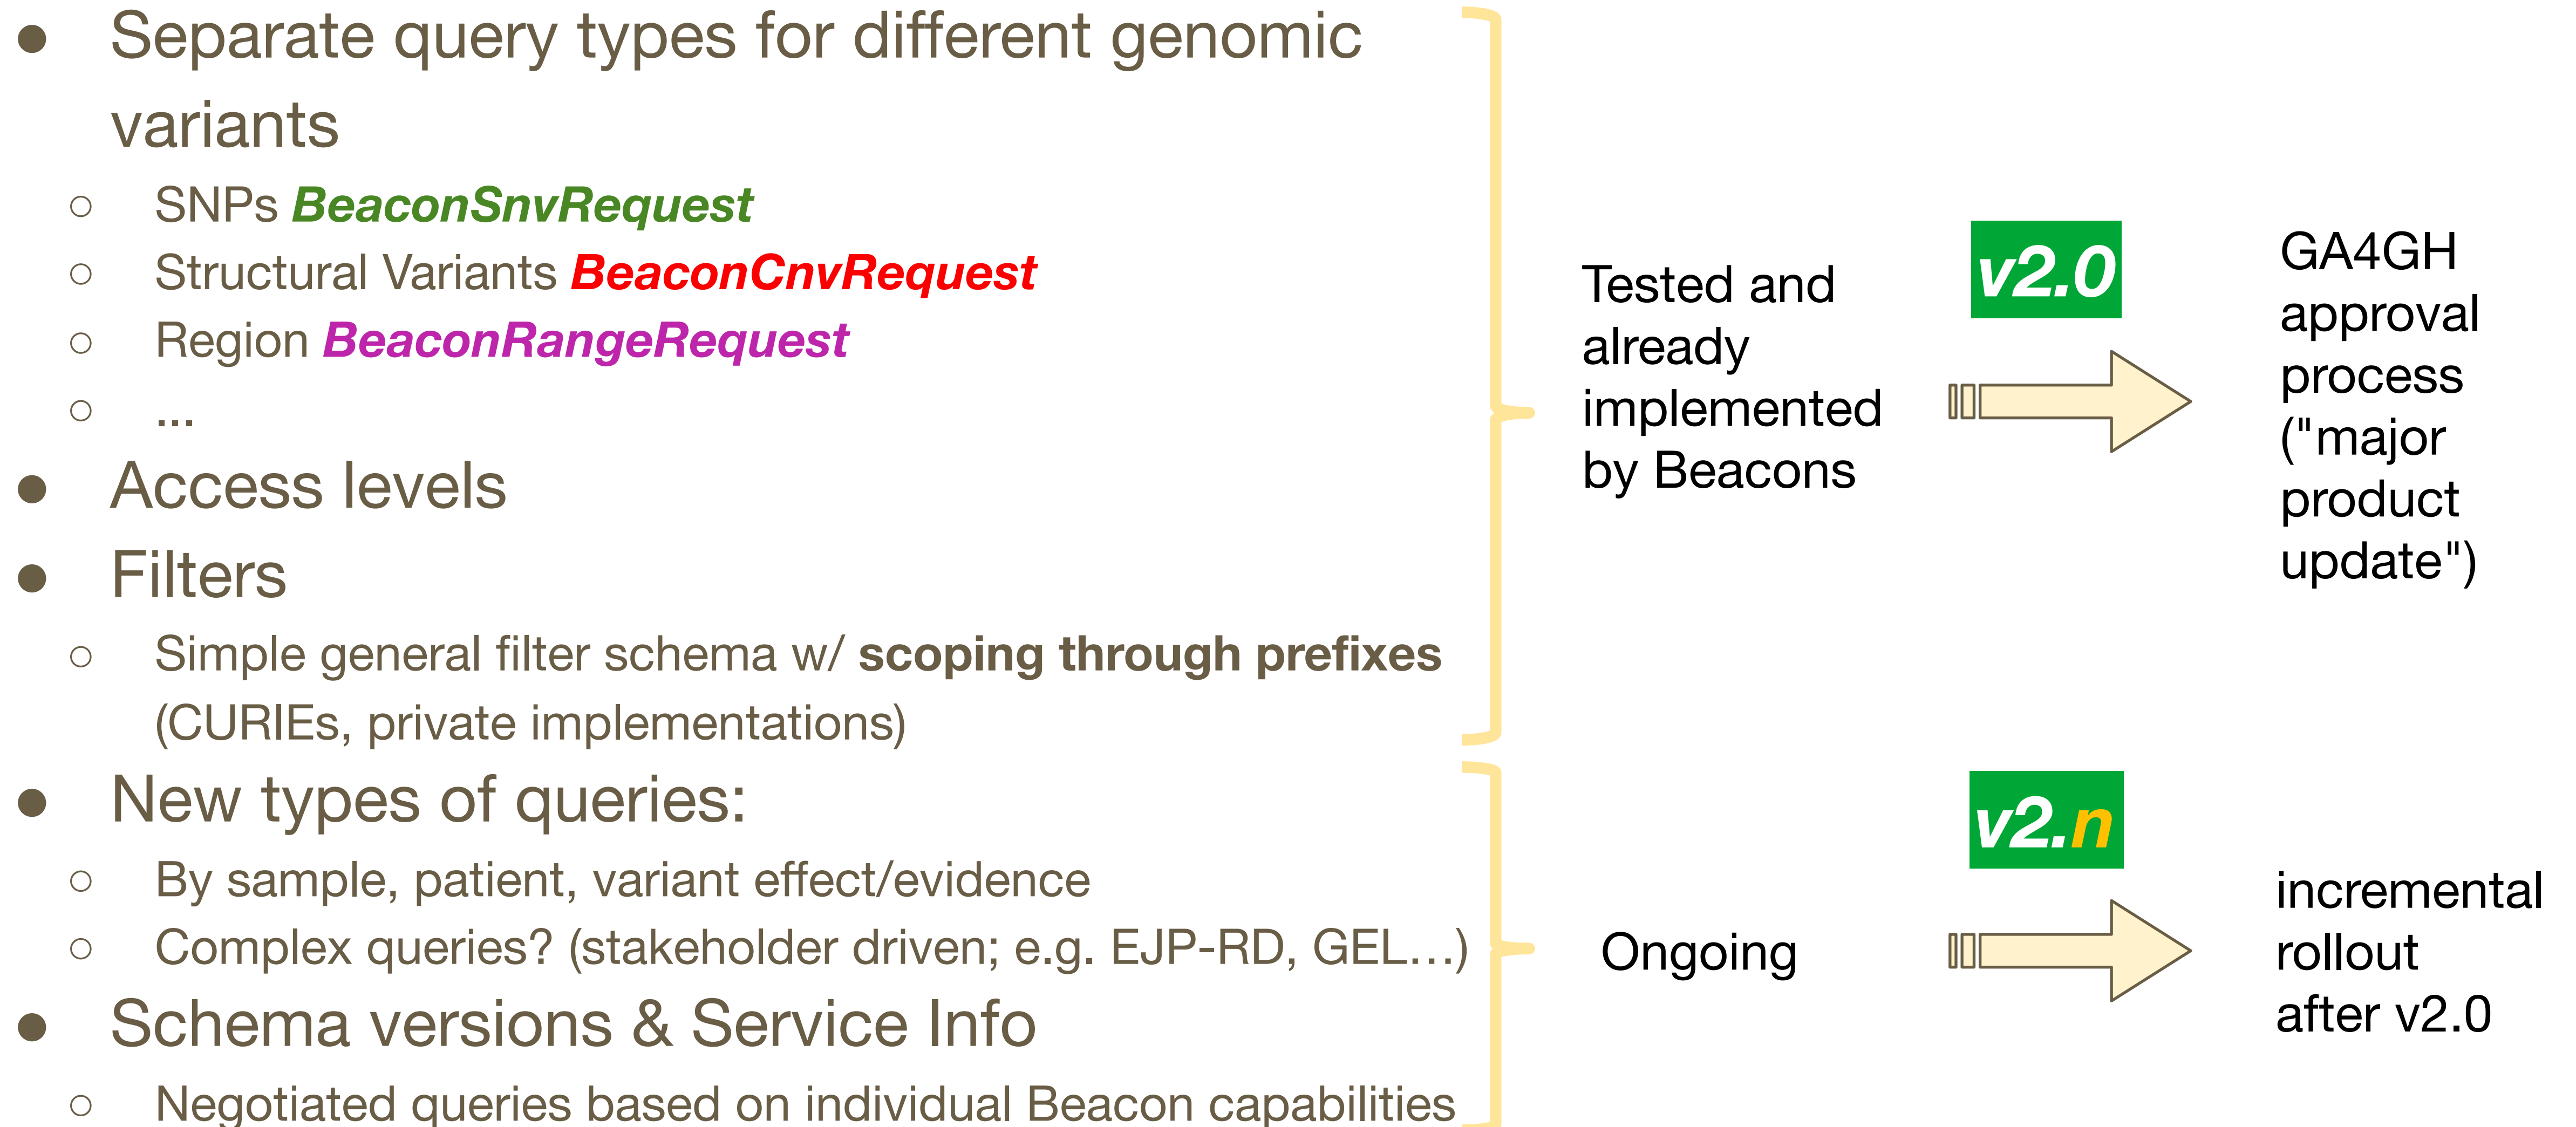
- Separate query types for different genomic variants
  - SNPs ***BeaconSnvRequest***
  - Structural Variants ***BeaconCnvRequest***
  - Region ***BeaconRangeRequest***
  - ...
- Access levels
- Filters
  - Simple general filter schema w/ **scoping through prefixes** (CURIEs, private implementations)
- New types of queries:
  - By sample, patient, variant effect/evidence
  - Complex queries? (stakeholder driven; e.g. EJP-RD, GEL…)
- Schema versions & Service Info
  - Negotiated queries based on individual Beacon capabilities

Tested and already implemented by Beacons

v2.0

GA4GH approval process ("major product update")

Ongoing

v2.n

incremental rollout after v2.0